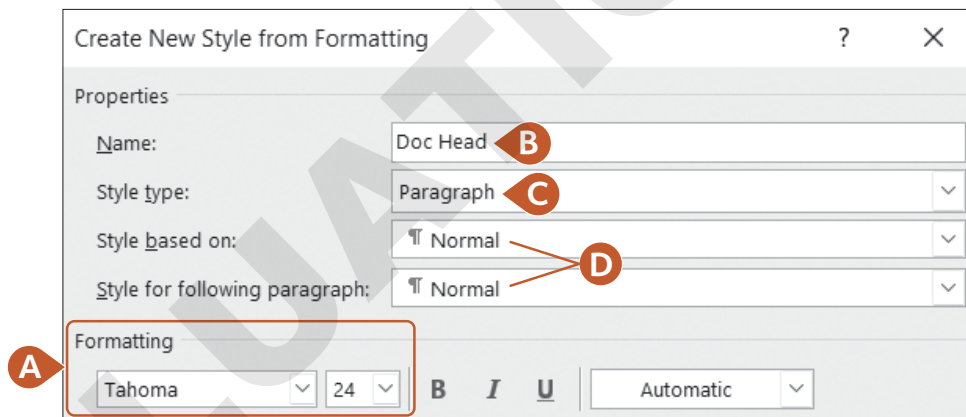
Create New Style from Formatting

?

×

Properties

Name:

Doc Head

B

Style type:

Paragraph

C

Style based on:

¶ Normal

D

Style for following paragraph:

¶ Normal

Formatting

A

Tahoma

24

B

I

U

Automatic

UATI